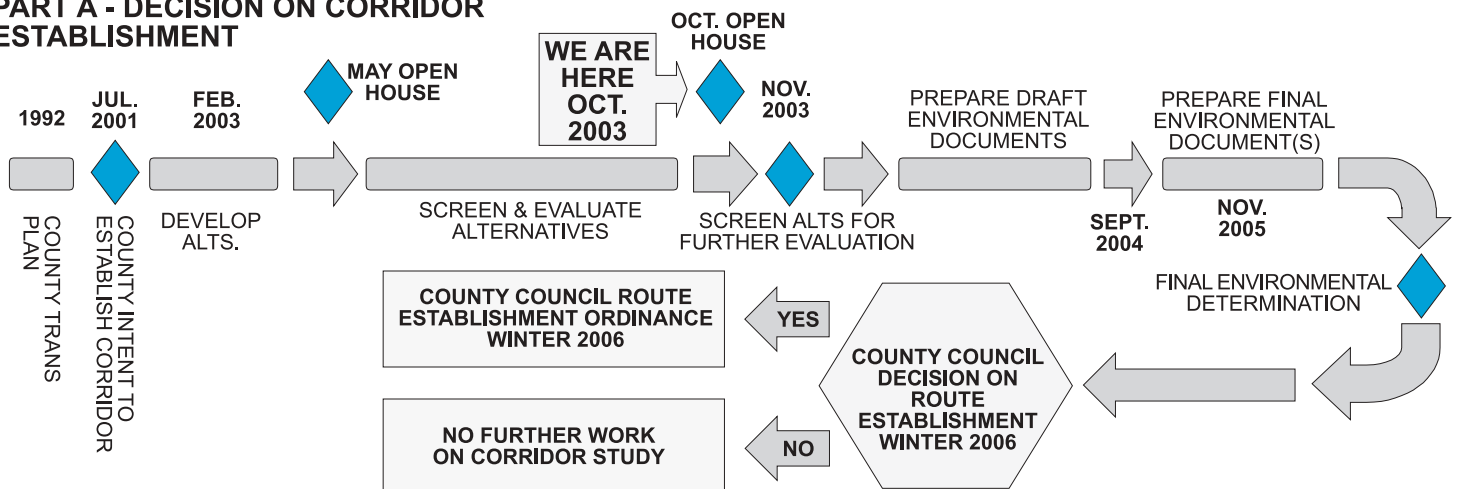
PART A - DECISION ON CORRIDOR ESTABLISHMENT

1992

JUL. 2001

FEB. 2003

MAY OPEN HOUSE

WE ARE HERE OCT. 2003

OCT. OPEN HOUSE

NOV. 2003

PREPARE DRAFT ENVIRONMENTAL DOCUMENTS

PREPARE FINAL ENVIRONMENTAL DOCUMENT(S)

COUNTY TRANS PLAN

COUNTY INTENT TO ESTABLISH CORRIDOR

DEVELOP ALTS.

SCREEN & EVALUATE ALTERNATIVES

SCREEN ALTS FOR FURTHER EVALUATION

SEPT. 2004

NOV. 2005

FINAL ENVIRONMENTAL DETERMINATION

COUNTY COUNCIL ROUTE ESTABLISHMENT ORDINANCE WINTER 2006

YES

COUNTY COUNCIL DECISION ON ROUTE ESTABLISHMENT WINTER 2006

NO FURTHER WORK ON CORRIDOR STUDY

NO